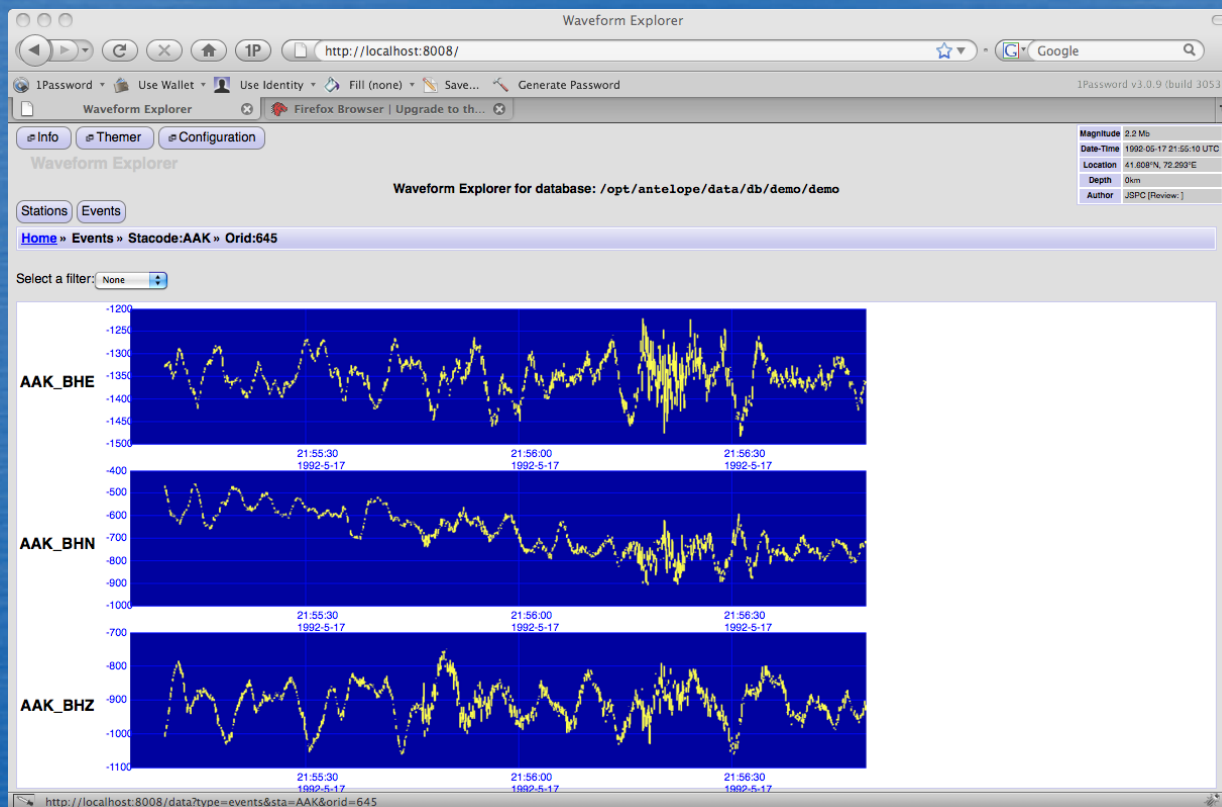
Waveform Explorer

1P

http://localhost:8008/

Google

1Password Use Wallet Use Identity Fill (none) Save... Generate Password

1Password v3.0.9 (build 3053

Waveform Explorer

Firefox Browser | Upgrade to th...

Info Themer Configuration

Waveform Explorer

| Magnitude | 2.2 Mb |
|---|---|
| Date-Time | 1992-05-17 21:55:10 UTC |
| Location | 41.608°N, 72.293°E |
| Depth | 0km |
| Author | JSPC [Review: ] |

Waveform Explorer for database: /opt/antelope/data/db/demo/demo

Stations Events

Home » Events » Stacode:AAK » Orid:645

Select a filter: None

AAK_BHE

-1200
-1250
-1300
-1350
-1400
-1450
-1500

21:55:30 1992-5-17
21:56:00 1992-5-17
21:56:30 1992-5-17

AAK_BHN

-400
-500
-600
-700
-800
-900
-1000

21:55:30 1992-5-17
21:56:00 1992-5-17
21:56:30 1992-5-17

AAK_BHZ

-700
-800
-900
-1000
-1100

21:55:30 1992-5-17
21:56:00 1992-5-17
21:56:30 1992-5-17

http://localhost:8008/data?type=events&sta=AAK&orid=645